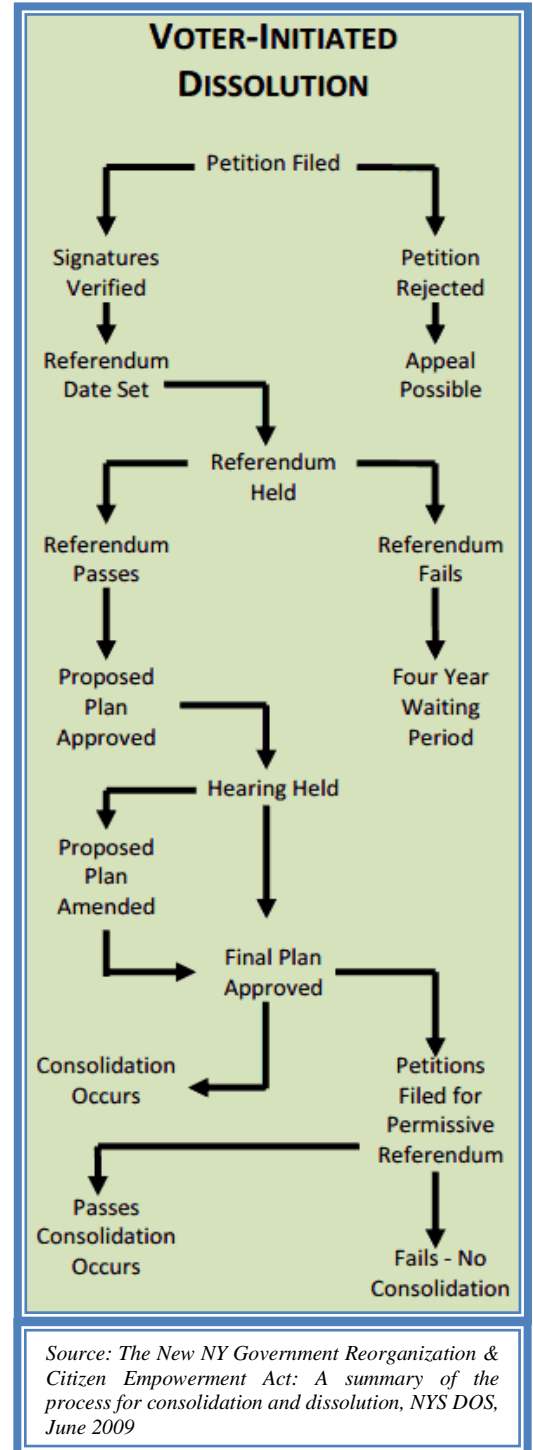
VOTER-INITIATED DISSOLUTION

Petition Filed

Signatures Verified

Petition Rejected

Referendum Date Set

Appeal Possible

Referendum Held

Referendum Passes

Referendum Fails

Proposed Plan Approved

Four Year Waiting Period

Hearing Held

Proposed Plan Amended

Final Plan Approved

Consolidation Occurs

Petitions Filed for Permissive Referendum

Passes Consolidation Occurs

Fails - No Consolidation

Source: The New NY Government Reorganization & Citizen Empowerment Act: A summary of the process for consolidation and dissolution, NYS DOS, June 2009